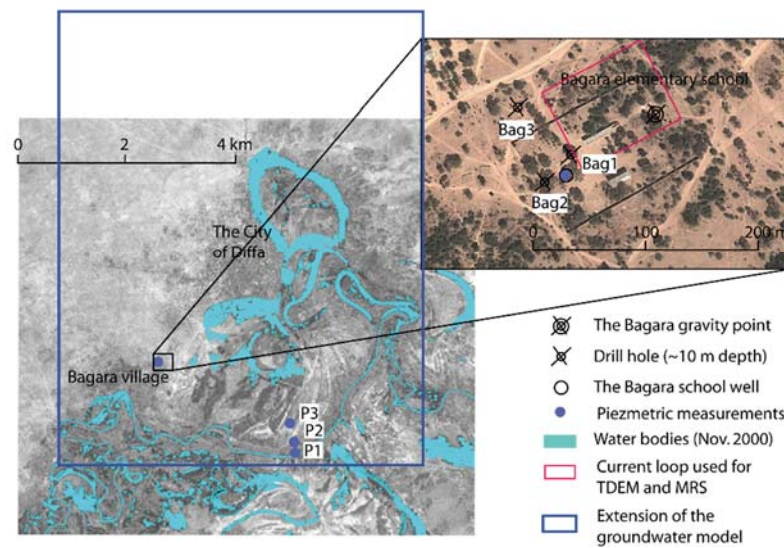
0
2
4 km
The City of Diffa
Bagara village
P3
P2
P1
Bagara elementary school
Bag3
Bag1
Bag2
0
100
200 m
The Bagara gravity point
Drill hole (~10 m depth)
The Bagara school well
Piezmetric measurements
Water bodies (Nov. 2000)
Current loop used for TDEM and MRS
Extension of the groundwater model